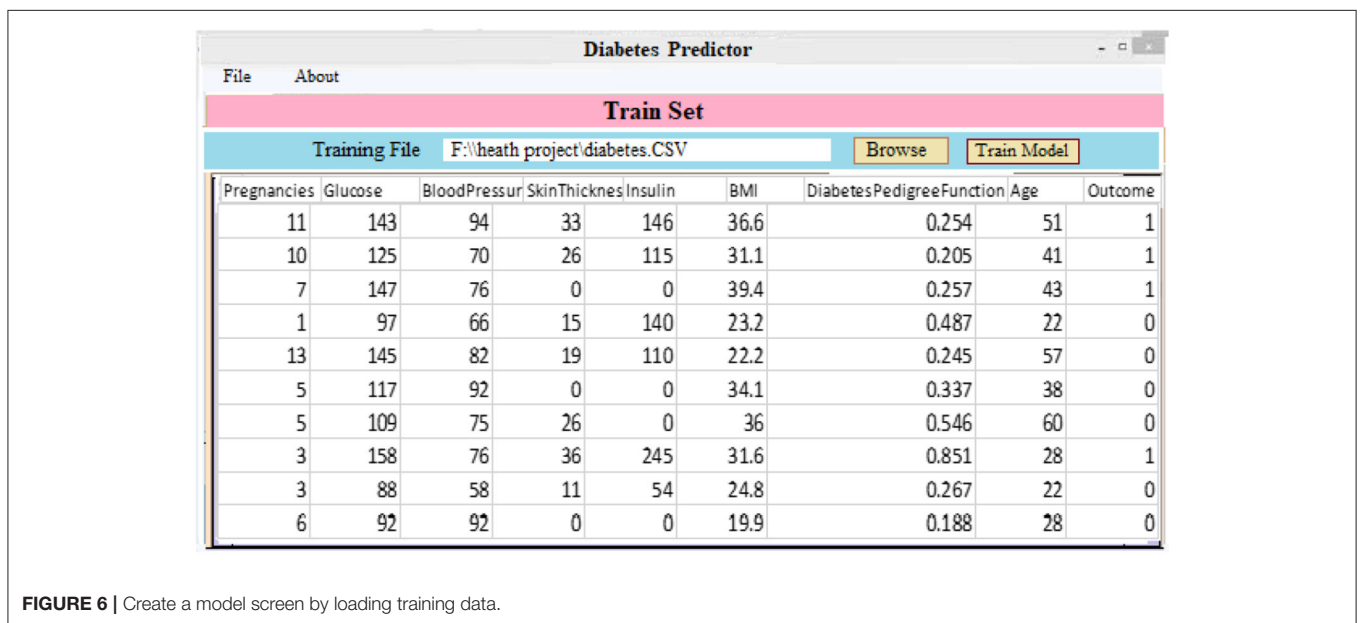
Diabetes Predictor

File About

Train Set

Training File F:\\heath project\diabetes.CSV Browse Train Model

| Pregnancies | Glucose | BloodPressur | SkinThicknes | Insulin | BMI | DiabetesPedigreeFunction | Age | Outcome |
|---|---|---|---|---|---|---|---|---|
| 11 | 143 | 94 | 33 | 146 | 36.6 | 0.254 | 51 | 1 |
| 10 | 125 | 70 | 26 | 115 | 31.1 | 0.205 | 41 | 1 |
| 7 | 147 | 76 | 0 | 0 | 39.4 | 0.257 | 43 | 1 |
| 1 | 97 | 66 | 15 | 140 | 23.2 | 0.487 | 22 | 0 |
| 13 | 145 | 82 | 19 | 110 | 22.2 | 0.245 | 57 | 0 |
| 5 | 117 | 92 | 0 | 0 | 34.1 | 0.337 | 38 | 0 |
| 5 | 109 | 75 | 26 | 0 | 36 | 0.546 | 60 | 0 |
| 3 | 158 | 76 | 36 | 245 | 31.6 | 0.851 | 28 | 1 |
| 3 | 88 | 58 | 11 | 54 | 24.8 | 0.267 | 22 | 0 |
| 6 | 92 | 92 | 0 | 0 | 19.9 | 0.188 | 28 | 0 |

FIGURE 6 | Create a model screen by loading training data.